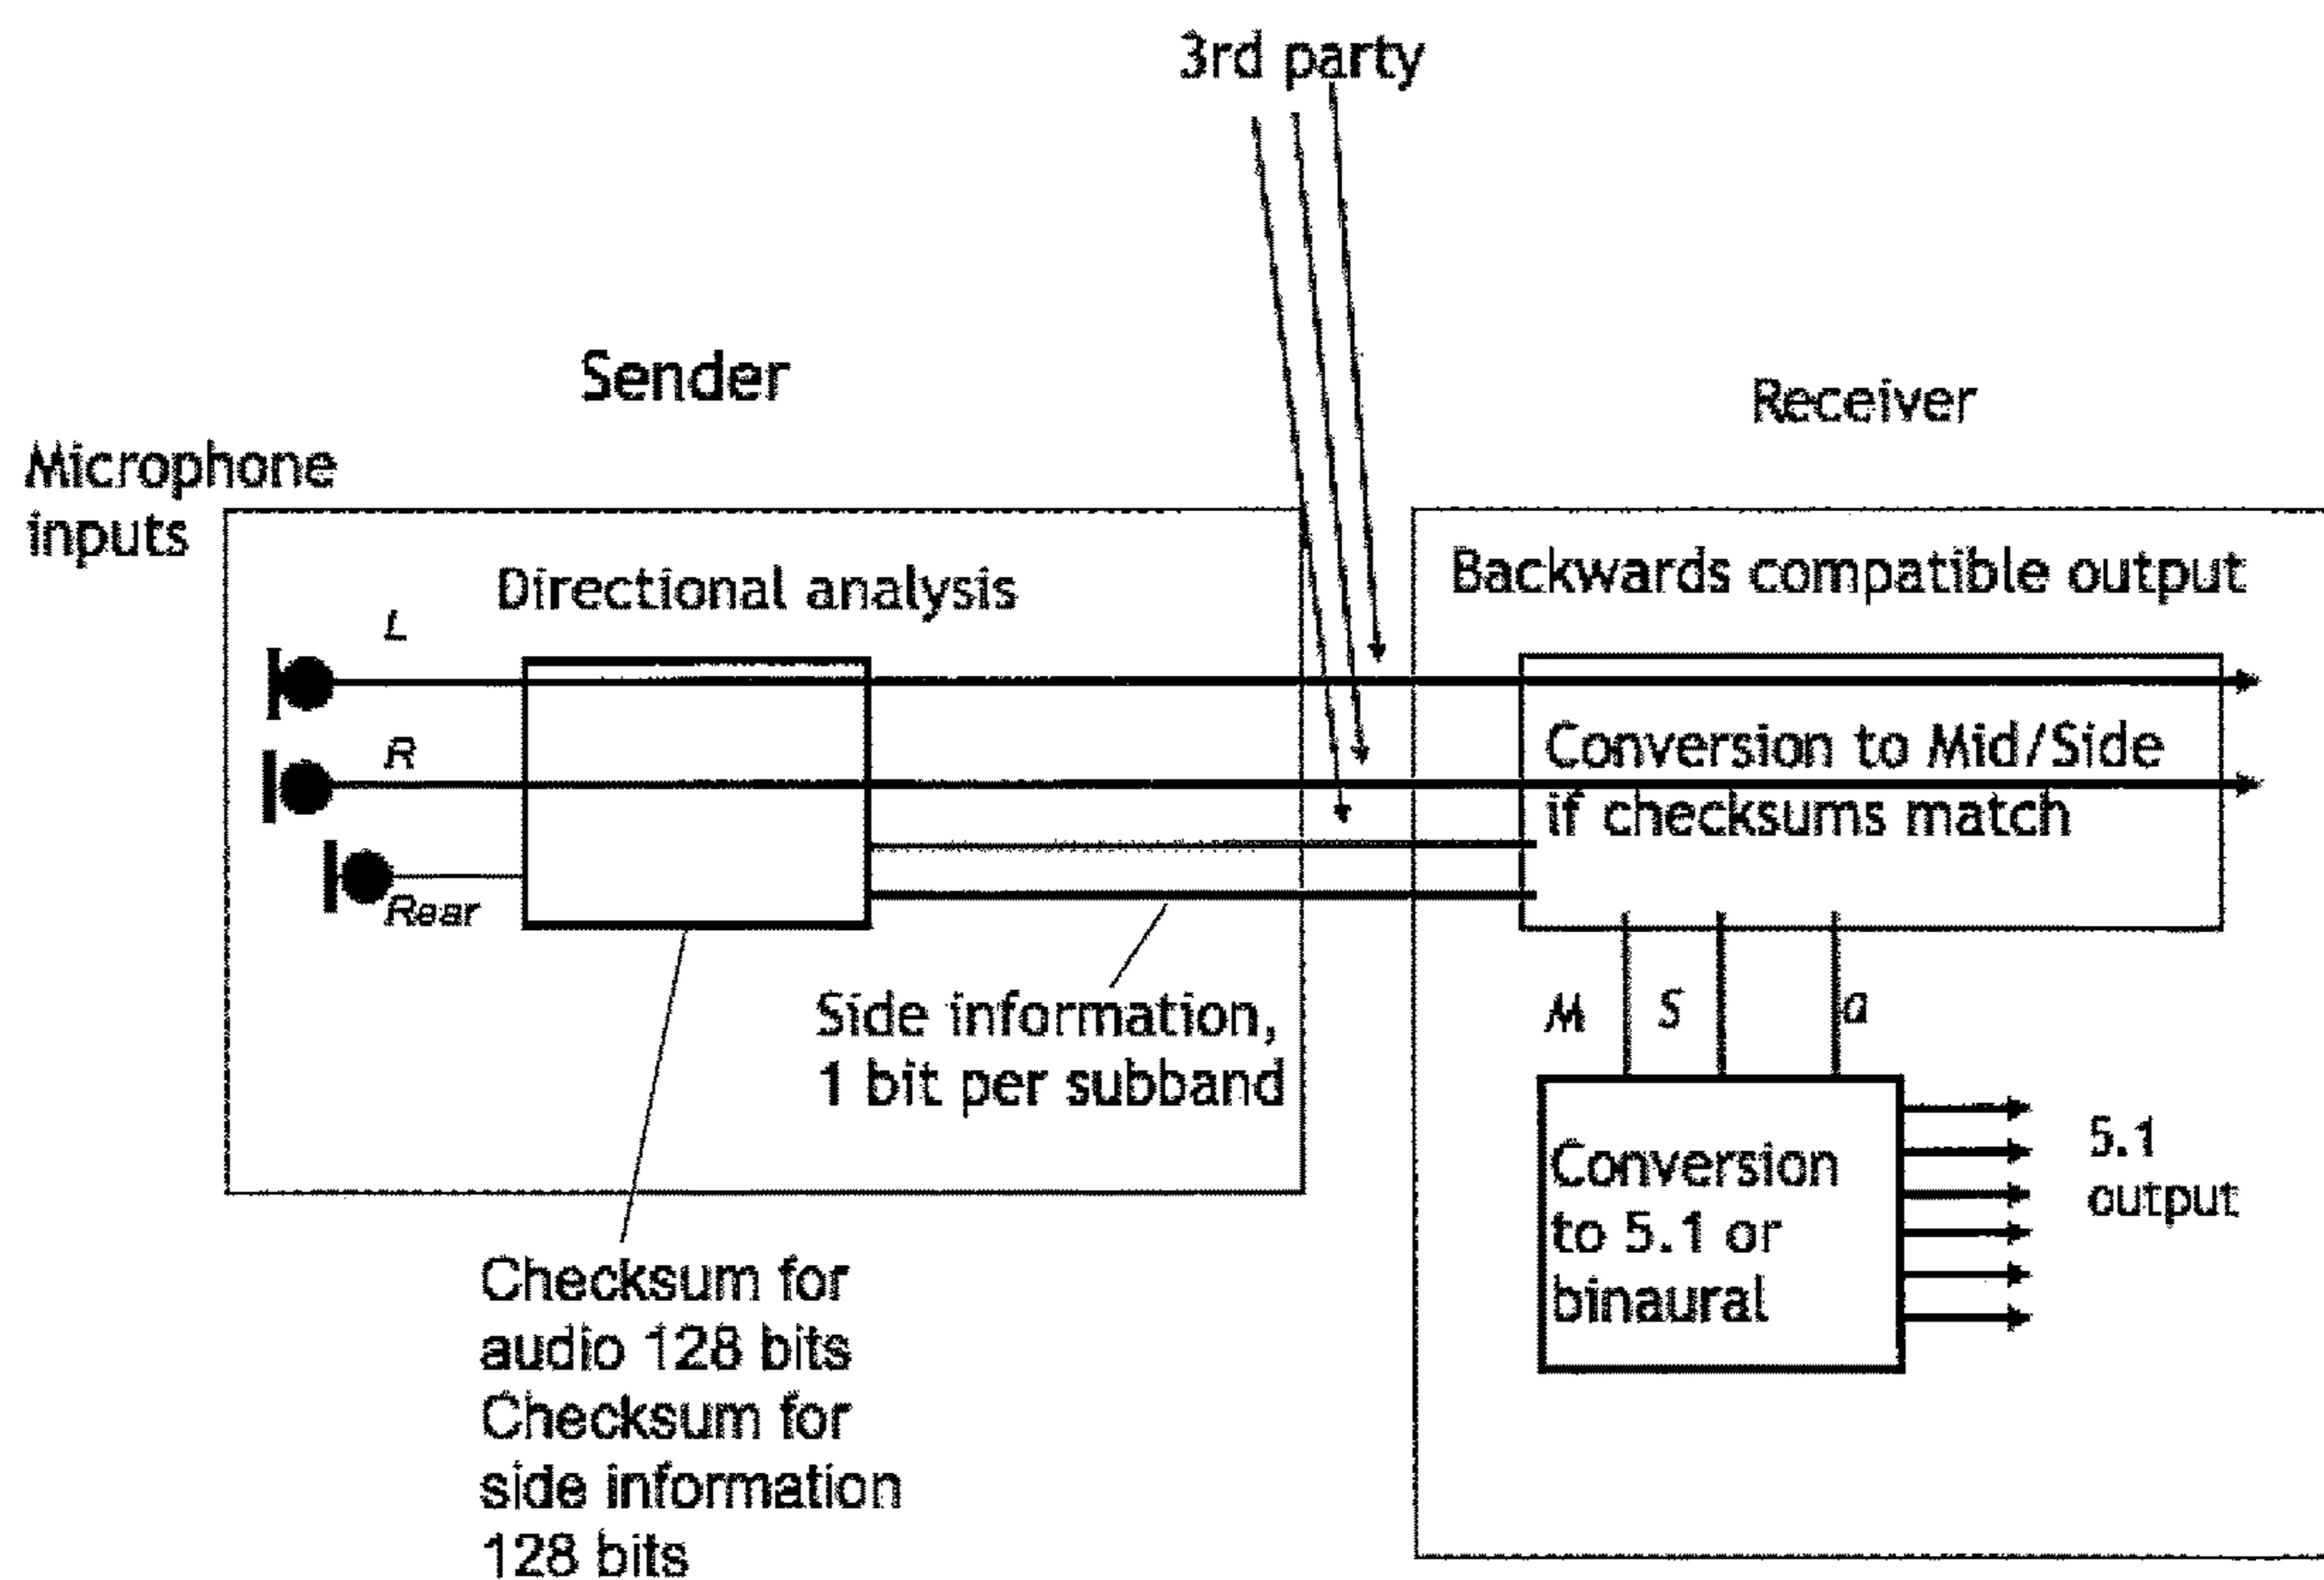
3rd party

Sender

Receiver

Microphone inputs

Directional analysis

L

R

Rear

Backwards compatible output

Conversion to Mid/Side if checksums match

Side information, 1 bit per subband

M

S

a

Conversion to 5.1 or binaural

5.1 output

Checksum for audio 128 bits
Checksum for side information 128 bits